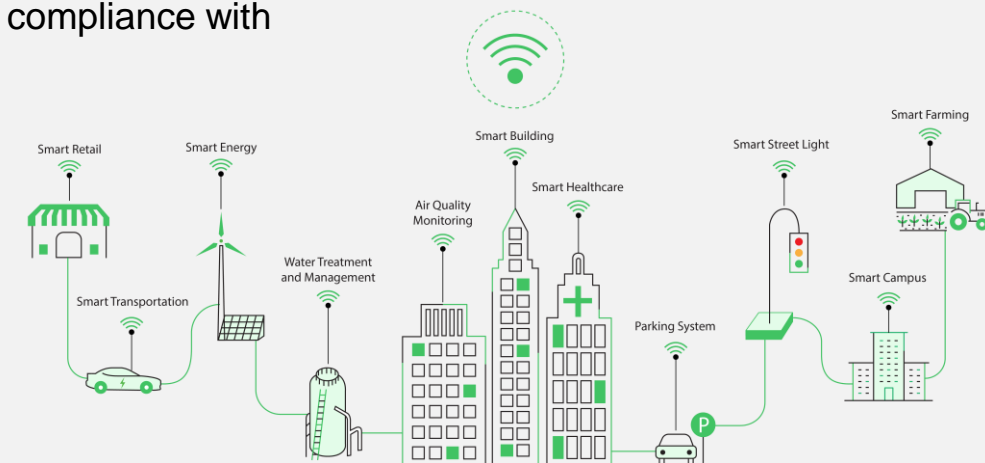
compliance with

Smart Retail

Smart Energy

Smart Building

Smart Healthcare

Smart Street Light

Smart Farming

Air Quality Monitoring

Water Treatment and Management

Smart Transportation

Smart Campus

Parking System

P